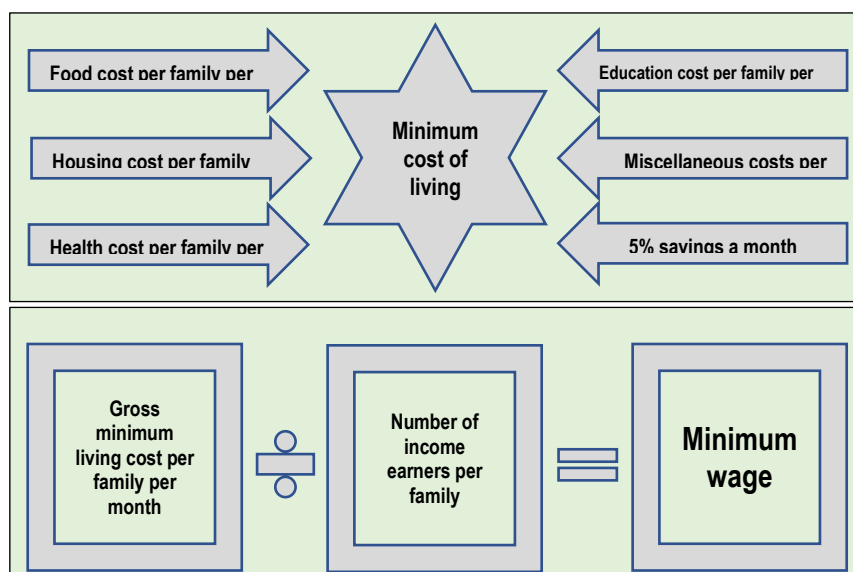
Food cost per family per

Housing cost per family

Health cost per family per

Minimum cost of living

Education cost per family per

Miscellaneous costs per

5% savings a month

Gross minimum living cost per family per month

Number of income earners per family

Minimum wage